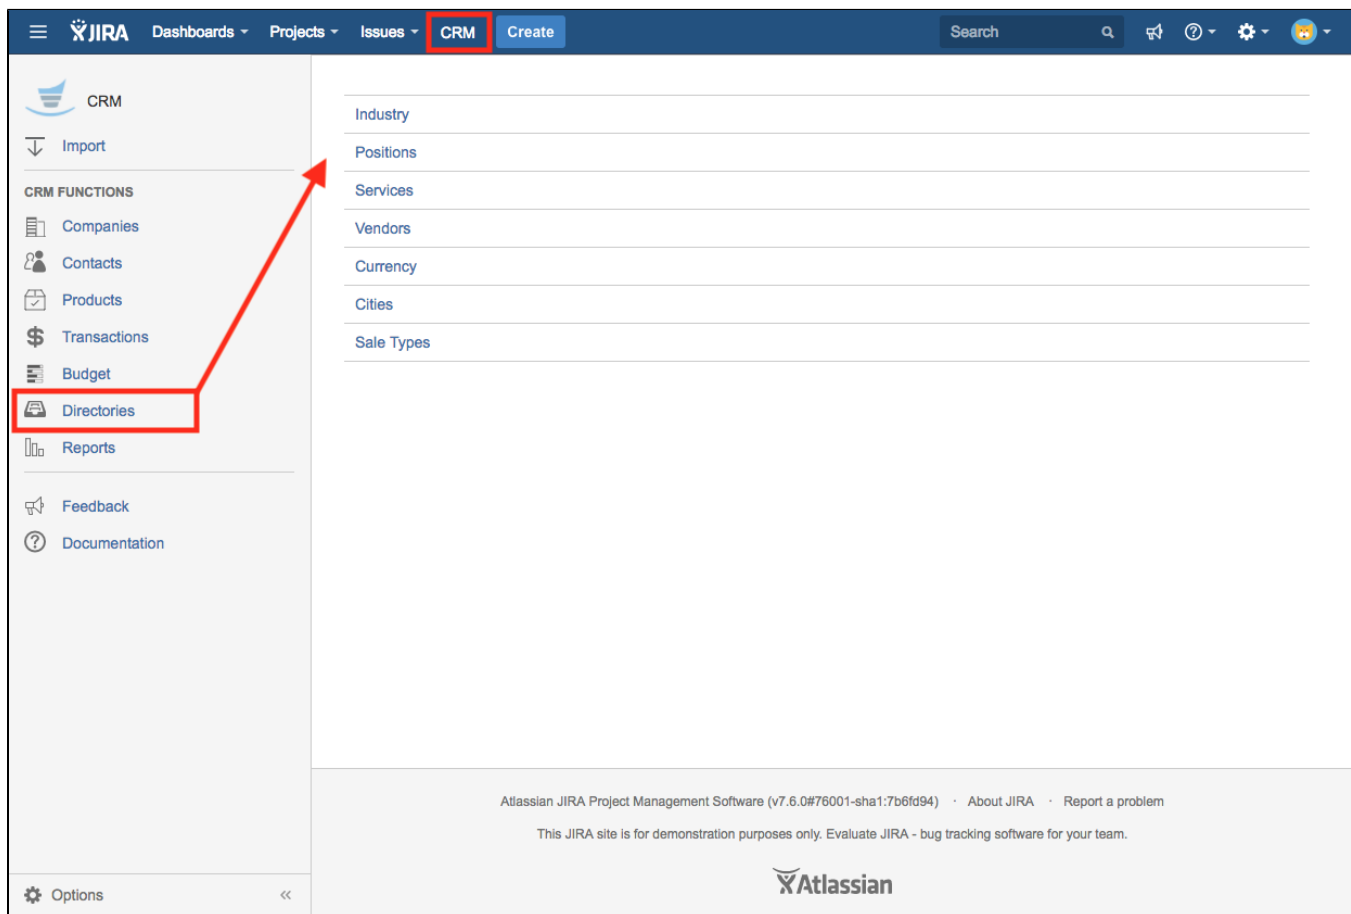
JIRA Dashboards Projects Issues CRM Create Search

CRM
Import

CRM FUNCTIONS
Companies
Contacts
Products
Transactions
Budget
Directories
Reports

Feedback
Documentation

Options «

Industry
Positions
Services
Vendors
Currency
Cities
Sale Types

Atlassian JIRA Project Management Software (v7.6.0#76001-sha1:7b6fd94) · About JIRA · Report a problem

This JIRA site is for demonstration purposes only. Evaluate JIRA - bug tracking software for your team.

Atlassian